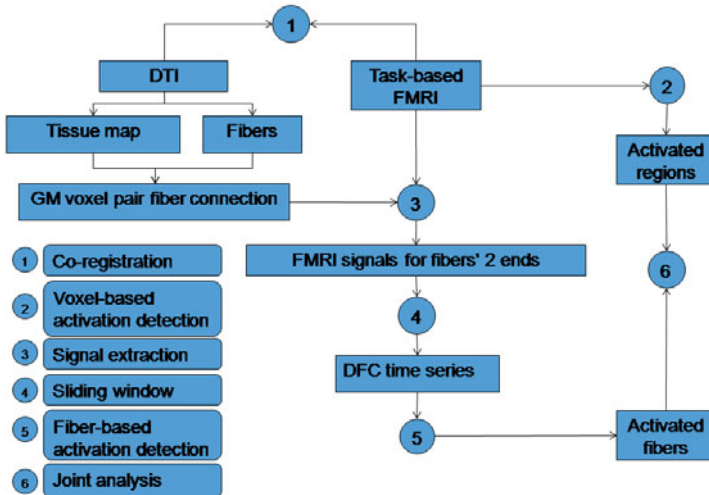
1

DTI

Task-based FMRI

2

Tissue map

Fibers

Activated regions

GM voxel pair fiber connection

3

1 Co-registration

FMRI signals for fibers' 2 ends

6

2 Voxel-based activation detection

4

3 Signal extraction

DFC time series

4 Sliding window

5 Fiber-based activation detection

5

Activated fibers

6 Joint analysis